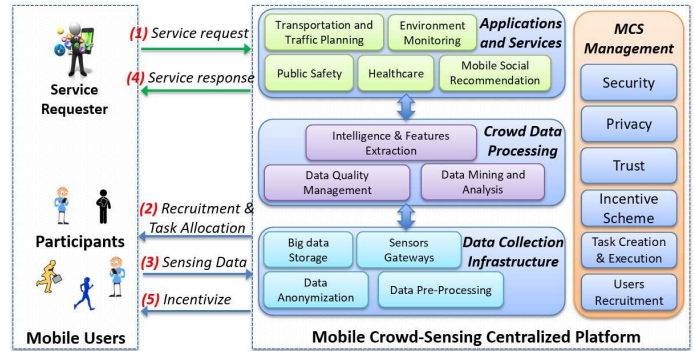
Service Requester

(1) Service request

(4) Service response

Participants

(2) Recruitment & Task Allocation

(3) Sensing Data

(5) Incentivize

Mobile Users

Transportation and Traffic Planning

Environment Monitoring

Applications and Services

Public Safety

Healthcare

Mobile Social Recommendation

Intelligence & Features Extraction

Crowd Data Processing

Data Quality Management

Data Mining and Analysis

Big data Storage

Sensors Gateways

Data Collection Infrastructure

Data Anonymization

Data Pre-Processing

MCS Management

Security

Privacy

Trust

Incentive Scheme

Task Creation & Execution

Users Recruitment

Mobile Crowd-Sensing Centralized Platform